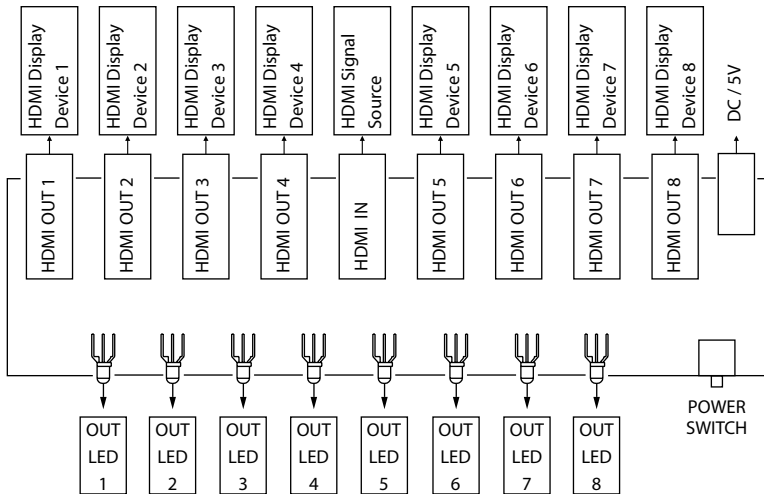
HDMI Display Device 1

HDMI Display Device 2

HDMI Display Device 3

HDMI Display Device 4

HDMI Signal Source

HDMI Display Device 5

HDMI Display Device 6

HDMI Display Device 7

HDMI Display Device 8

DC / 5V

HDMI OUT 1

HDMI OUT 2

HDMI OUT 3

HDMI OUT 4

HDMI IN

HDMI OUT 5

HDMI OUT 6

HDMI OUT 7

HDMI OUT 8

POWER SWITCH

OUT LED 1

OUT LED 2

OUT LED 3

OUT LED 4

OUT LED 5

OUT LED 6

OUT LED 7

OUT LED 8